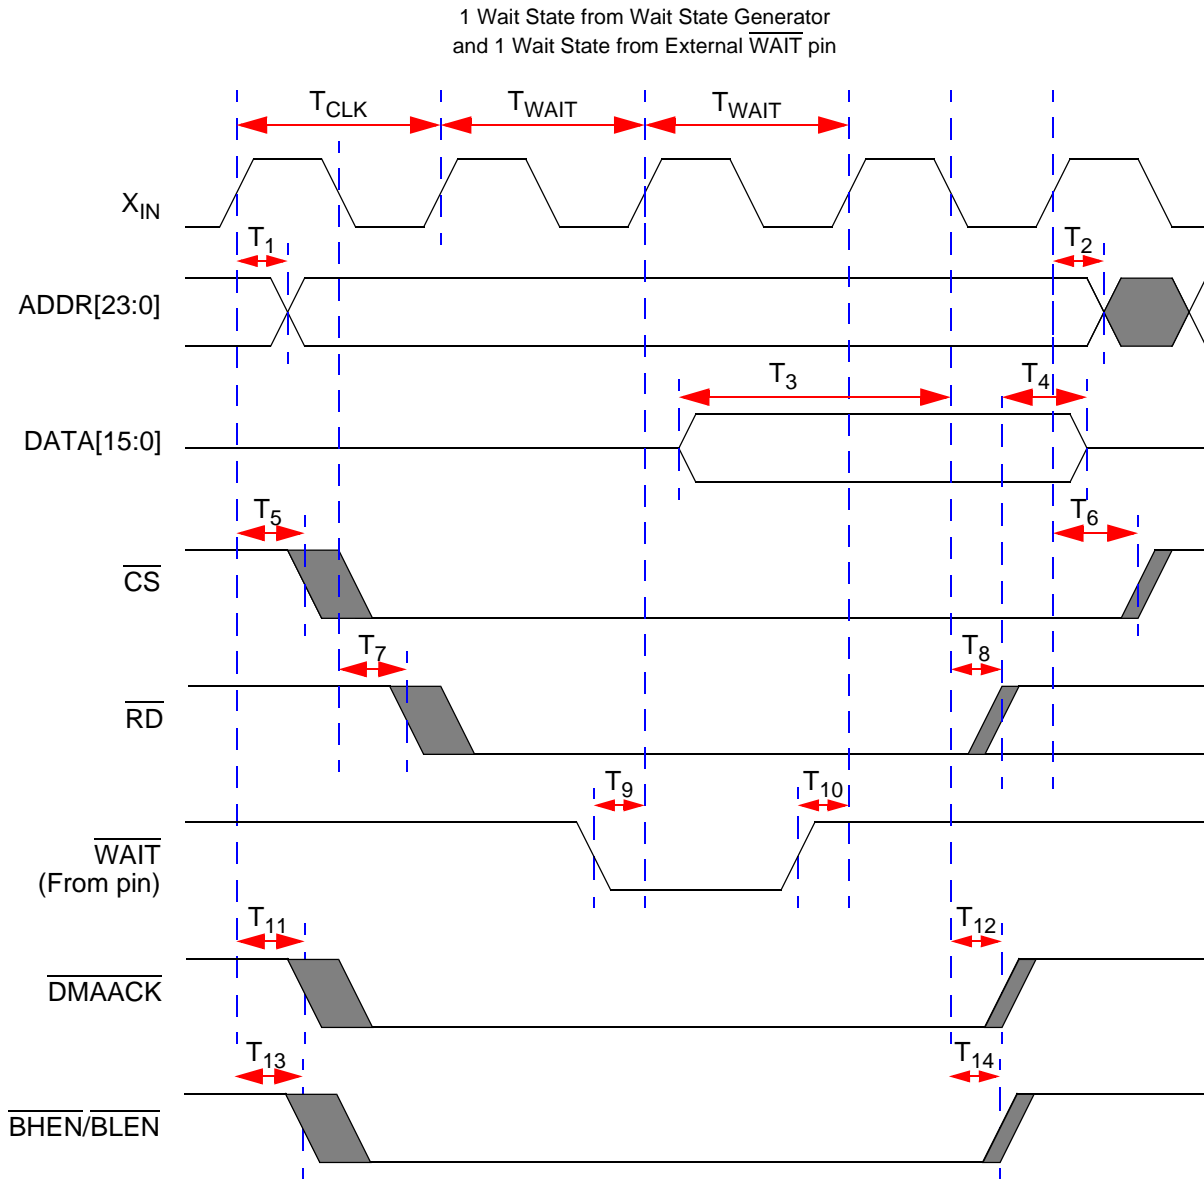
1 Wait State from Wait State Generator
and 1 Wait State from External $\overline{\text{WAIT}}$ pin

$T_{CLK}$
$T_{WAIT}$
$T_{WAIT}$

$X_{IN}$

$T_1$
$T_2$

ADDR[23:0]

$T_3$
$T_4$

DATA[15:0]

$T_5$
$T_6$

$\overline{\text{CS}}$

$T_7$
$T_8$

$\overline{\text{RD}}$

$T_9$
$T_{10}$

$\overline{\text{WAIT}}$
(From pin)

$T_{11}$
$T_{12}$

$\overline{\text{DMAACK}}$

$T_{13}$
$T_{14}$

$\overline{\text{BHEN}}/\overline{\text{BLEN}}$